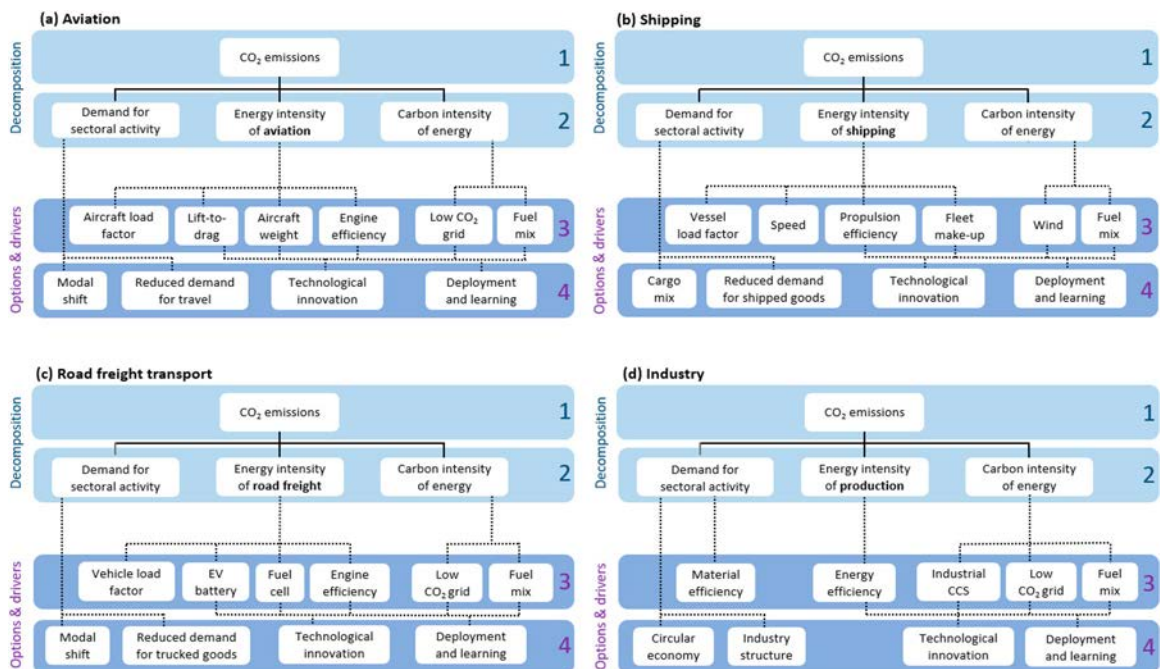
(a) Aviation

Decomposition

$CO_2$ emissions

1

Demand for sectoral activity

Energy intensity of **aviation**

Carbon intensity of energy

2

Options & drivers

Aircraft load factor

Lift-to-drag

Aircraft weight

Engine efficiency

Low $CO_2$ grid

Fuel mix

3

Modal shift

Reduced demand for travel

Technological innovation

Deployment and learning

4

(b) Shipping

Decomposition

$CO_2$ emissions

1

Demand for sectoral activity

Energy intensity of **shipping**

Carbon intensity of energy

2

Options & drivers

Vessel load factor

Speed

Propulsion efficiency

Fleet make-up

Wind

Fuel mix

3

Cargo mix

Reduced demand for shipped goods

Technological innovation

Deployment and learning

4

(c) Road freight transport

Decomposition

$CO_2$ emissions

1

Demand for sectoral activity

Energy intensity of **road freight**

Carbon intensity of energy

2

Options & drivers

Vehicle load factor

EV battery

Fuel cell

Engine efficiency

Low $CO_2$ grid

Fuel mix

3

Modal shift

Reduced demand for trucked goods

Technological innovation

Deployment and learning

4

(d) Industry

Decomposition

$CO_2$ emissions

1

Demand for sectoral activity

Energy intensity of **production**

Carbon intensity of energy

2

Options & drivers

Material efficiency

Energy efficiency

Industrial CCS

Low $CO_2$ grid

Fuel mix

3

Circular economy

Industry structure

Technological innovation

Deployment and learning

4